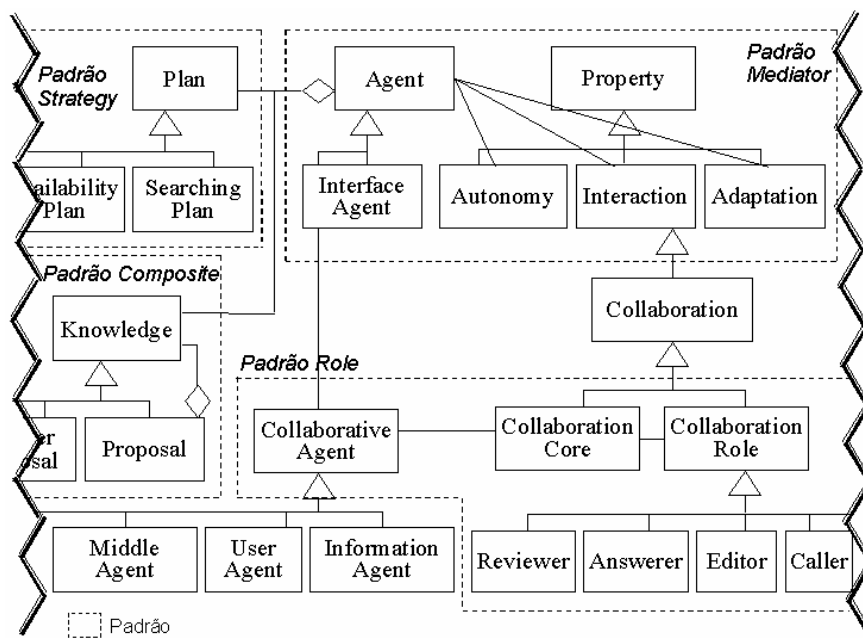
Padrão Strategy

Plan

ailability Plan

Searching Plan

Agent

Property

Padrão Mediator

Interface Agent

Autonomy

Interaction

Adaptation

Padrão Composite

Knowledge

Collaboration

Padrão Role

er osal

Proposal

Collaborative Agent

Collaboration Core

Collaboration Role

Middle Agent

User Agent

Information Agent

Reviewer

Answerer

Editor

Caller

Padrão